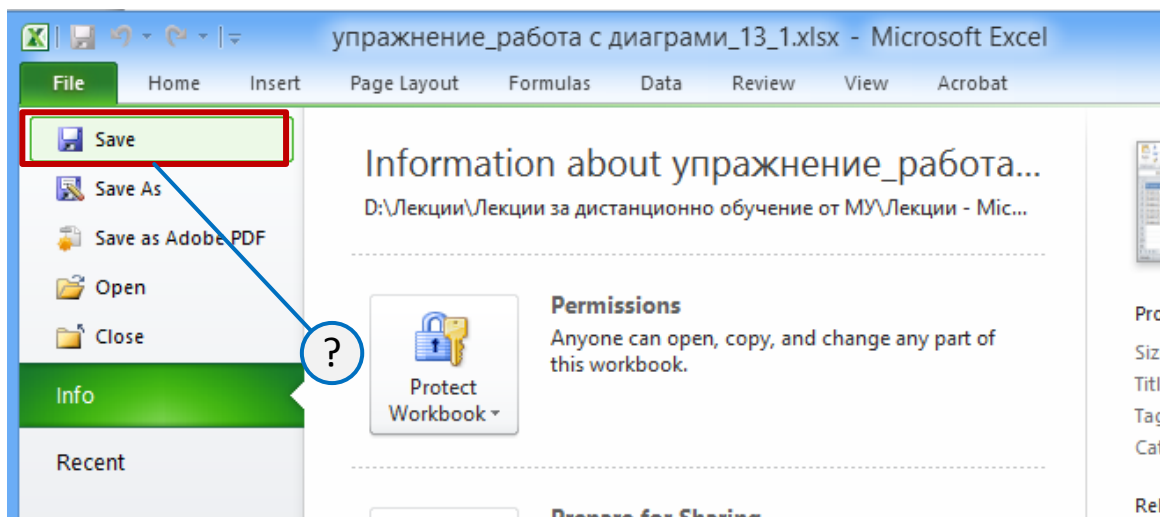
упражнение_работа с диаграми_13_1.xlsx - Microsoft Excel

File Home Insert Page Layout Formulas Data Review View Acrobat

Save
Save As
Save as Adobe PDF
Open
Close
Info
Recent

?

Information about упражнение_работа...
D:\Лекции\Лекции за дистанционно обучение от МУ\Лекции - Mic...

Protect Workbook

Permissions
Anyone can open, copy, and change any part of this workbook.

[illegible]

Pro
Siz
Titl
Tag
Cat
Re